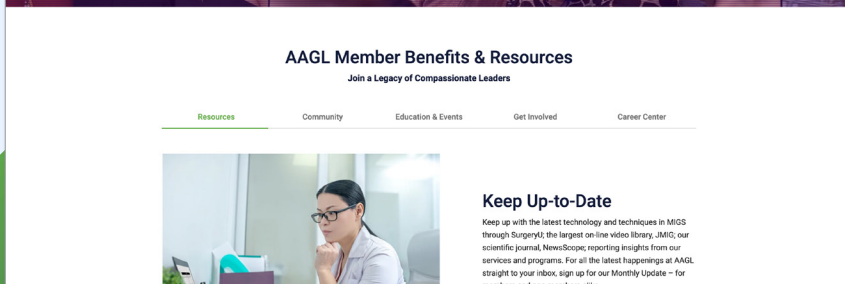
AAGL Member Benefits & Resources

Join a Legacy of Compassionate Leaders

Resources

Community

Education & Events

Get Involved

Career Center

Keep Up-to-Date

Keep up with the latest technology and techniques in MIGS through SurgeryU; the largest on-line video library, JMIG; our scientific journal, NewsScope; reporting insights from our services and programs. For all the latest happenings at AAGL straight to your inbox, sign up for our Monthly Update – for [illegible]